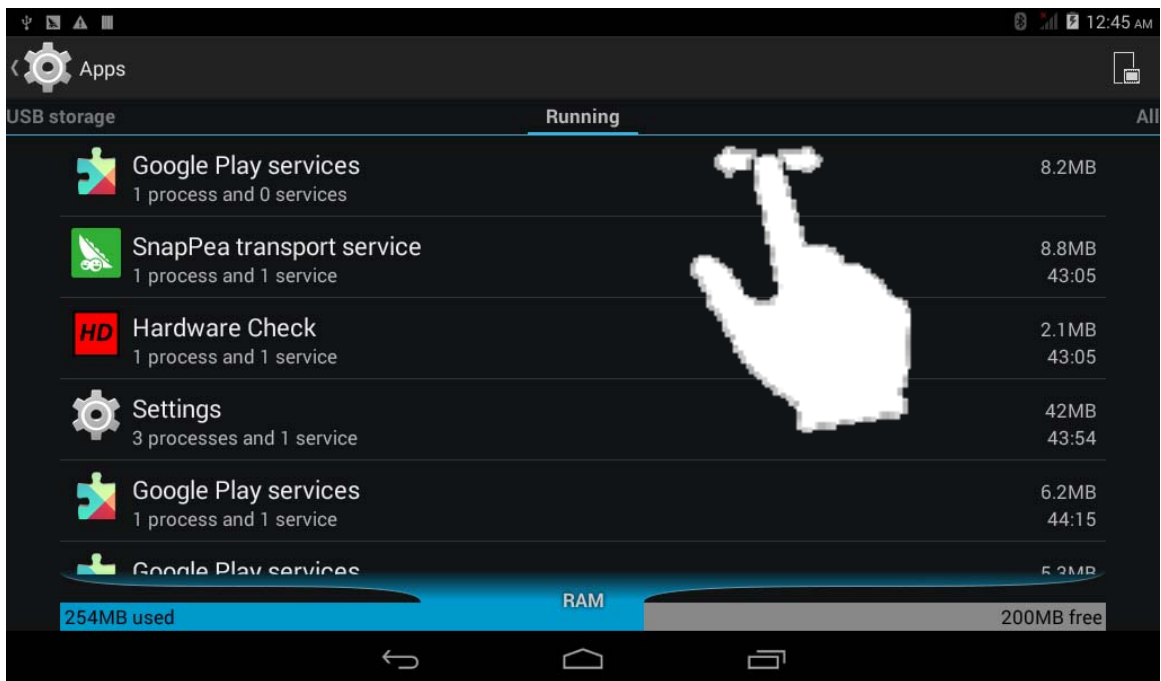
12:45 AM

Apps

USB storage

Running

All

Google Play services
1 process and 0 services
8.2MB

SnapPea transport service
1 process and 1 service
8.8MB
43:05

HD

Hardware Check
1 process and 1 service
2.1MB
43:05

Settings
3 processes and 1 service
42MB
43:54

Google Play services
1 process and 1 service
6.2MB
44:15

Google Play services
5.3MB

RAM

254MB used

200MB free